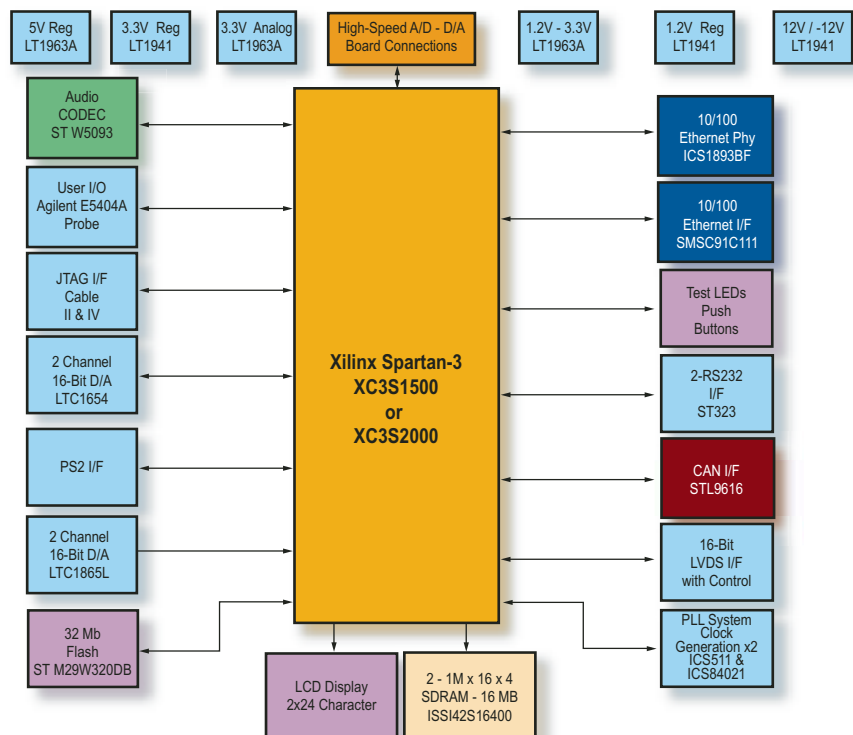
5V Reg
LT1963A

3.3V Reg
LT1941

3.3V Analog
LT1963A

High-Speed A/D - D/A
Board Connections

1.2V - 3.3V
LT1963A

1.2V Reg
LT1941

12V / -12V
LT1941

Audio
CODEC
ST W5093

User I/O
Agilent E5404A
Probe

JTAG I/F
Cable
II & IV

2 Channel
16-Bit D/A
LTC1654

PS2 I/F

2 Channel
16-Bit D/A
LTC1865L

32 Mb
Flash
ST M29W320DB

Xilinx Spartan-3
XC3S1500
or
XC3S2000

10/100
Ethernet Phy
ICS1893BF

10/100
Ethernet I/F
SMSC91C111

Test LEDs
Push
Buttons

2-RS232
I/F
ST323

CAN I/F
STL9616

16-Bit
LVDS I/F
with Control

PLL System
Clock
Generation x2
ICS511 &
ICS84021

LCD Display
2x24 Character

2 - 1M x 16 x 4
SDRAM - 16 MB
ISSI42S16400